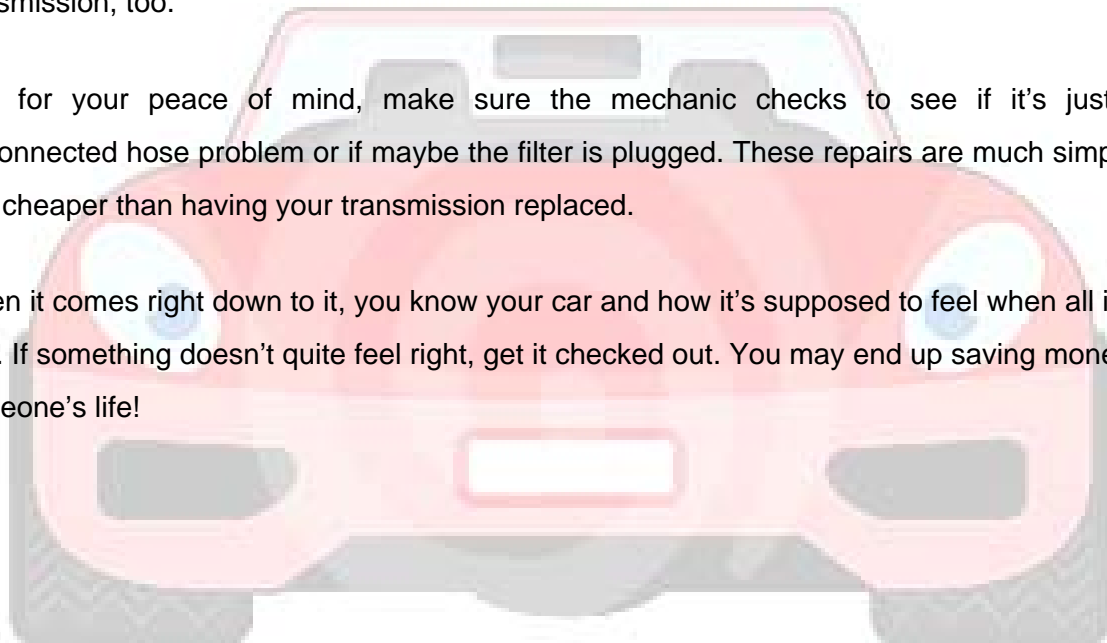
smission, too.

for your peace of mind, make sure the mechanic checks to see if it's just onnected hose problem or if maybe the filter is plugged. These repairs are much simp cheaper than having your transmission replaced.

en it comes right down to it, you know your car and how it's supposed to feel when all i . If something doesn't quite feel right, get it checked out. You may end up saving mone eone's life!